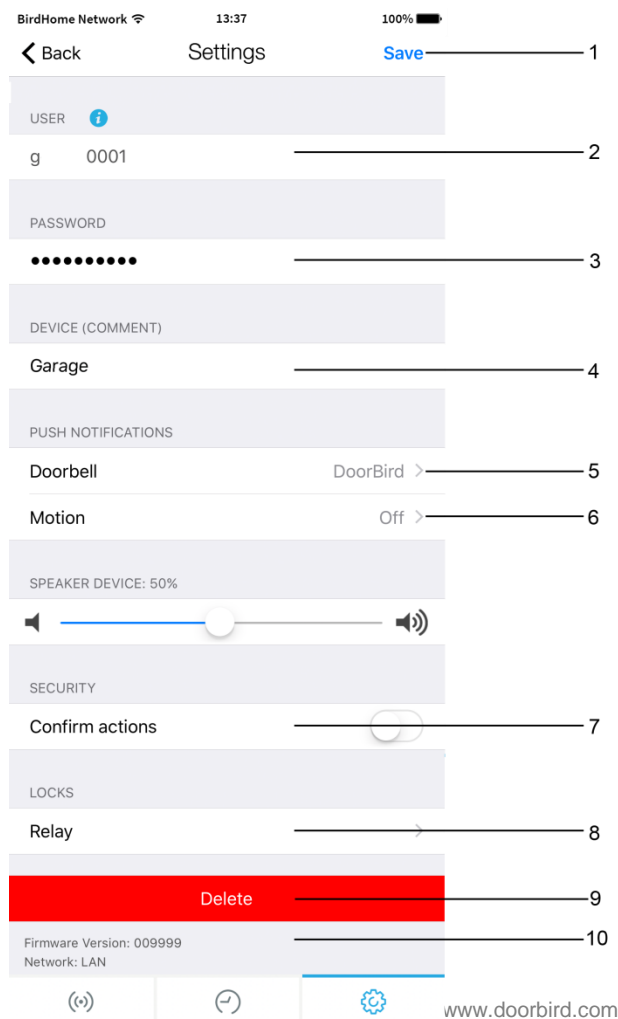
BirdHome Network 13:37 100%

Back Settings Save 1

USER

g 0001 2

PASSWORD

•••••••••• 3

DEVICE (COMMENT)

Garage 4

PUSH NOTIFICATIONS

Doorbell DoorBird 5

Motion Off 6

SPEAKER DEVICE: 50%

SECURITY

Confirm actions 7

LOCKS

Relay 8

Delete 9

Firmware Version: 009999
Network: LAN 10

www.doorbird.com